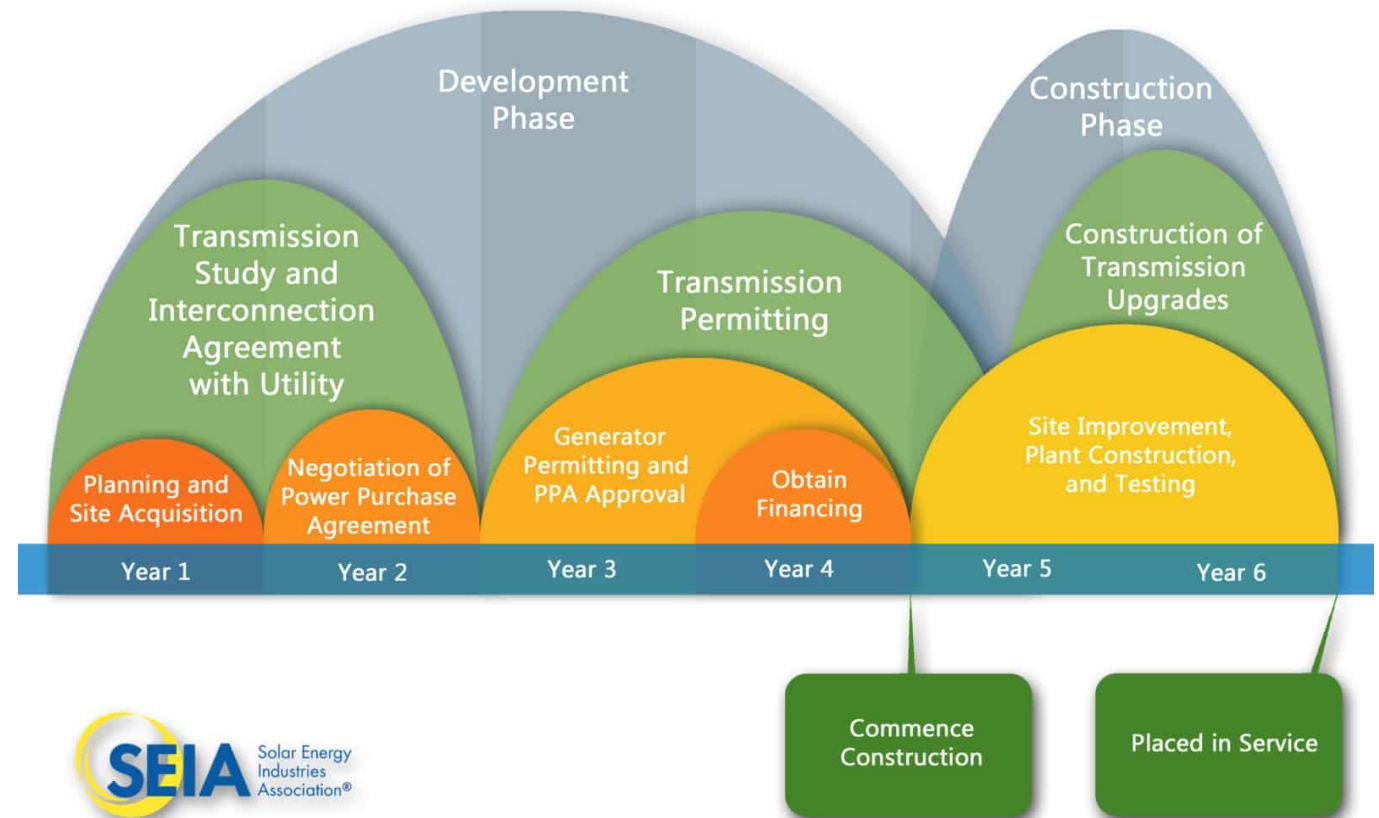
Development Phase

Construction Phase

Transmission Study and Interconnection Agreement with Utility

Transmission Permitting

Construction of Transmission Upgrades

Planning and Site Acquisition

Negotiation of Power Purchase Agreement

Generator Permitting and PPA Approval

Obtain Financing

Site Improvement, Plant Construction, and Testing

Year 1

Year 2

Year 3

Year 4

Year 5

Year 6

Commence Construction

Placed in Service

SEIA Solar Energy Industries Association®